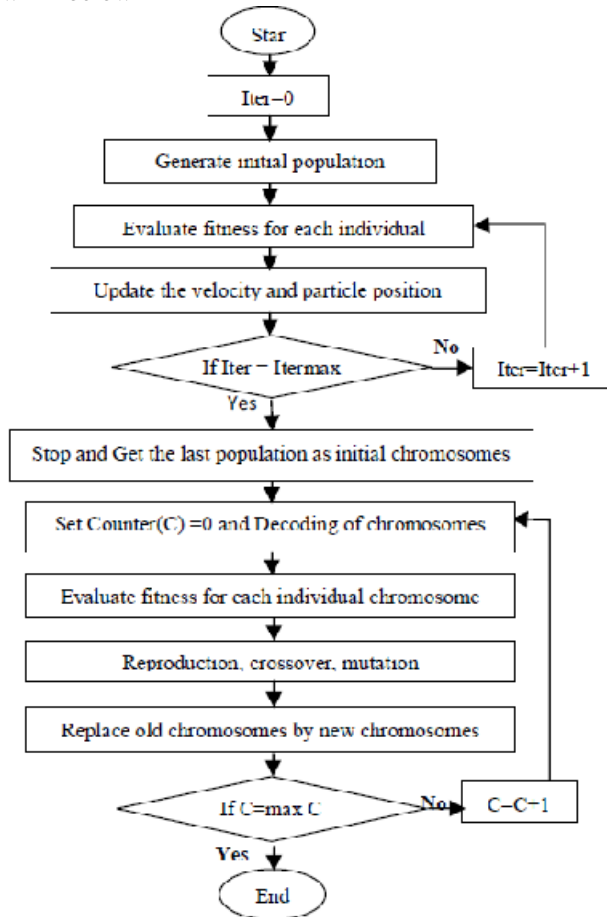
Star

Iter=0

Generate initial population

Evaluate fitness for each individual

Update the velocity and particle position

If Iter = Itermax

No

Iter=Iter+1

Yes

Stop and Get the last population as initial chromosomes

Set Counter(C) =0 and Decoding of chromosomes

Evaluate fitness for each individual chromosome

Reproduction, crossover, mutation

Replace old chromosomes by new chromosomes

If C=max C

No

C=C+1

Yes

End